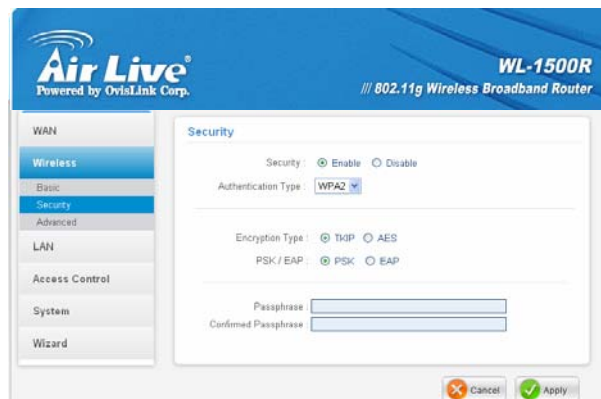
Air Live®
Powered by OvisLink Corp.

WL-1500R
/// 802.11g Wireless Broadband Router

WAN
Wireless
Basic
Security
Advanced
LAN
Access Control
System
Wizard

Security

Security : Enable Disable
Authentication Type : WPA2

Encryption Type : TKIP AES
PSK / EAP : PSK EAP

Passphrase :
Confirmed Passphrase :

Cancel
Apply